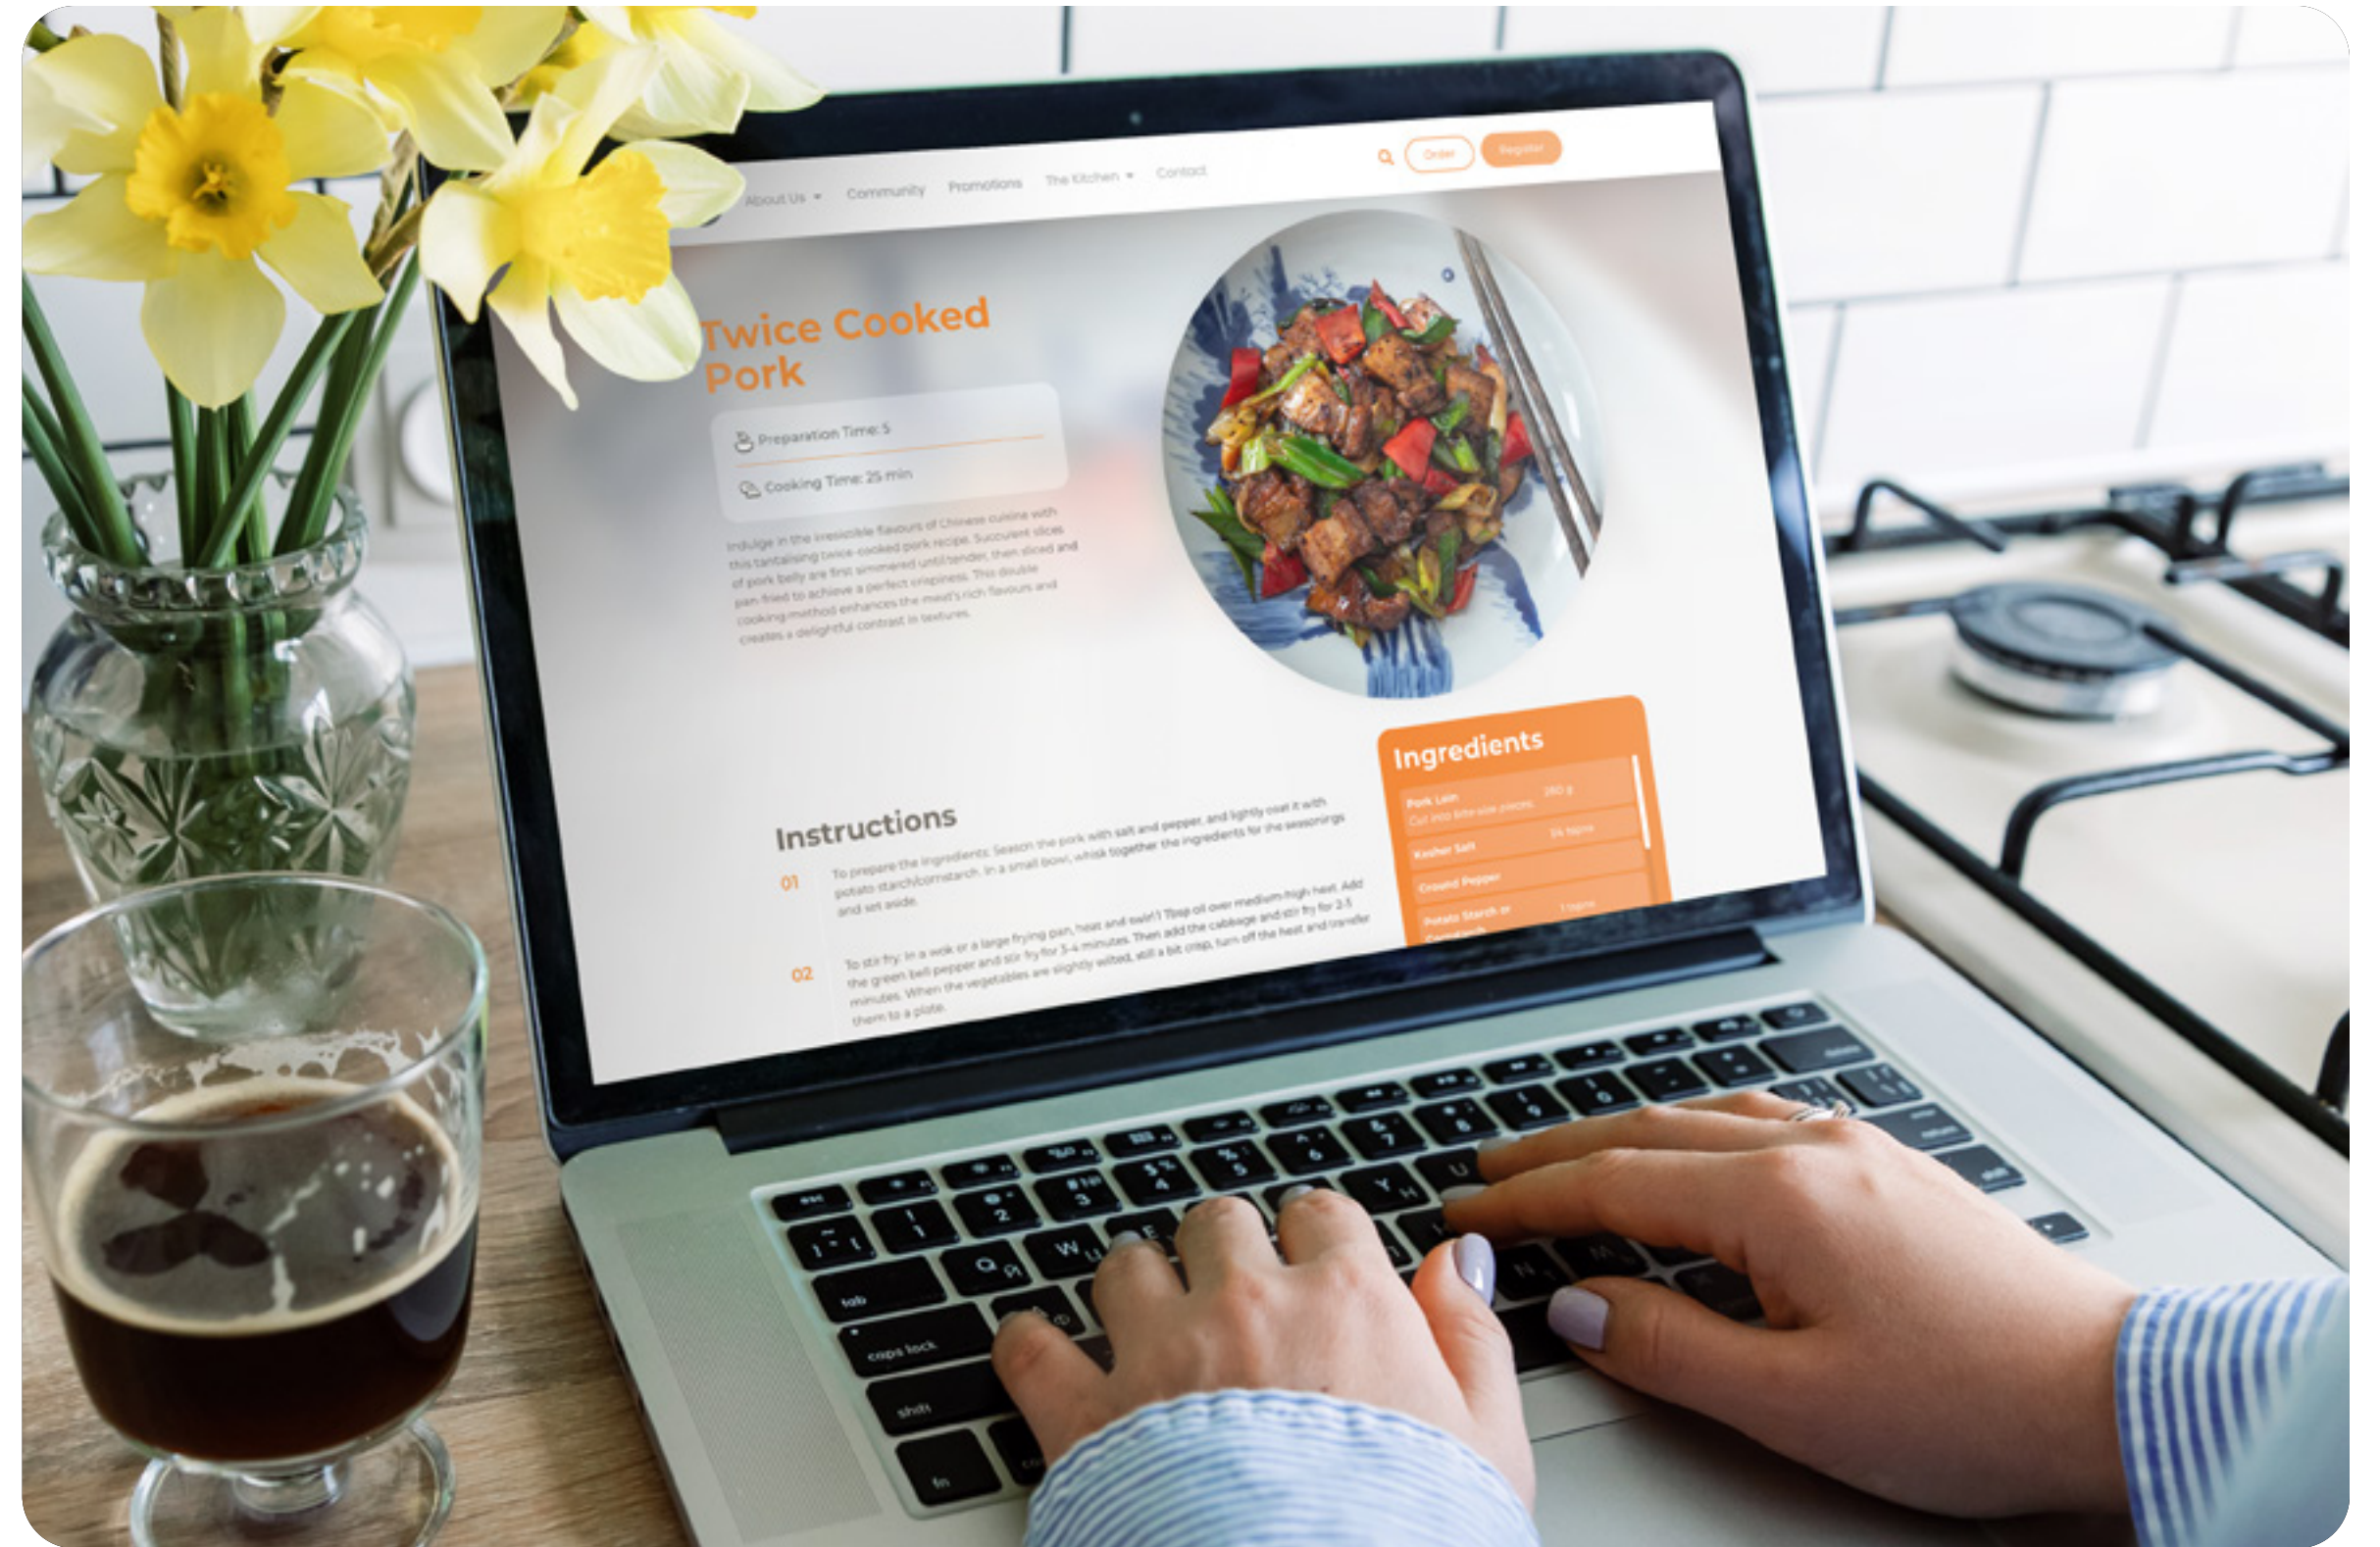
About Us ▾ Community Promotions The Kitchen ▾ Contact

Order Register

Twice Cooked Pork

Preparation Time: 5

Cooking Time: 25 min

Indulge in the irresistible flavours of Chinese cuisine with this tantalising twice-cooked pork recipe. Succulent slices of pork belly are first simmered until tender, then sliced and pan-fried to achieve a perfect crispiness. This double cooking method enhances the meat's rich flavours and creates a delightful contrast in textures.

Ingredients

| Pork Loin Cut into bite-size pieces | 360 g |
|---|---|
| Kosher Salt | ¼ tspns |
| Ground Pepper | |
| Potato Starch or Cornstarch | 1 tspns |

Instructions

01 To prepare the ingredients: Season the pork with salt and pepper, and lightly coat it with potato starch/cornstarch. In a small bowl, whisk together the ingredients for the seasonings and set aside.

02 To stir fry: In a wok or a large frying pan, heat and swirl 1 Tbsp oil over medium-high heat. Add the green bell pepper and stir fry for 3-4 minutes. Then add the cabbage and stir fry for 2-3 minutes. When the vegetables are slightly wilted, still a bit crisp, turn off the heat and transfer them to a plate.

esc tab caps lock shift fn